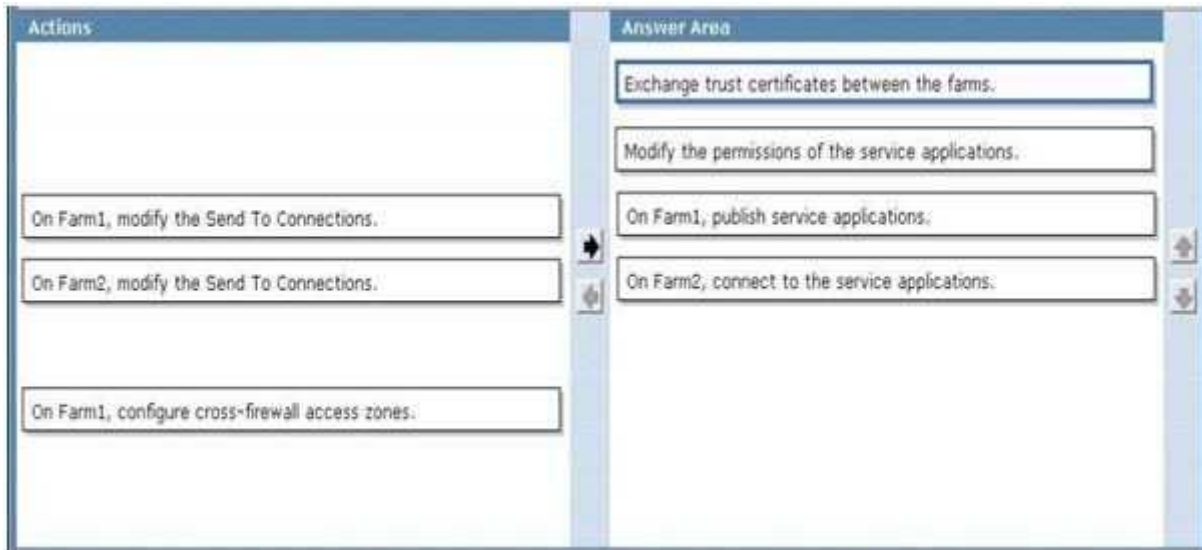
Actions

On Farm1, modify the Send To Connections.

On Farm2, modify the Send To Connections.

On Farm1, configure cross-firewall access zones.

Answer Area

Exchange trust certificates between the farms.

Modify the permissions of the service applications.

On Farm1, publish service applications.

On Farm2, connect to the service applications.